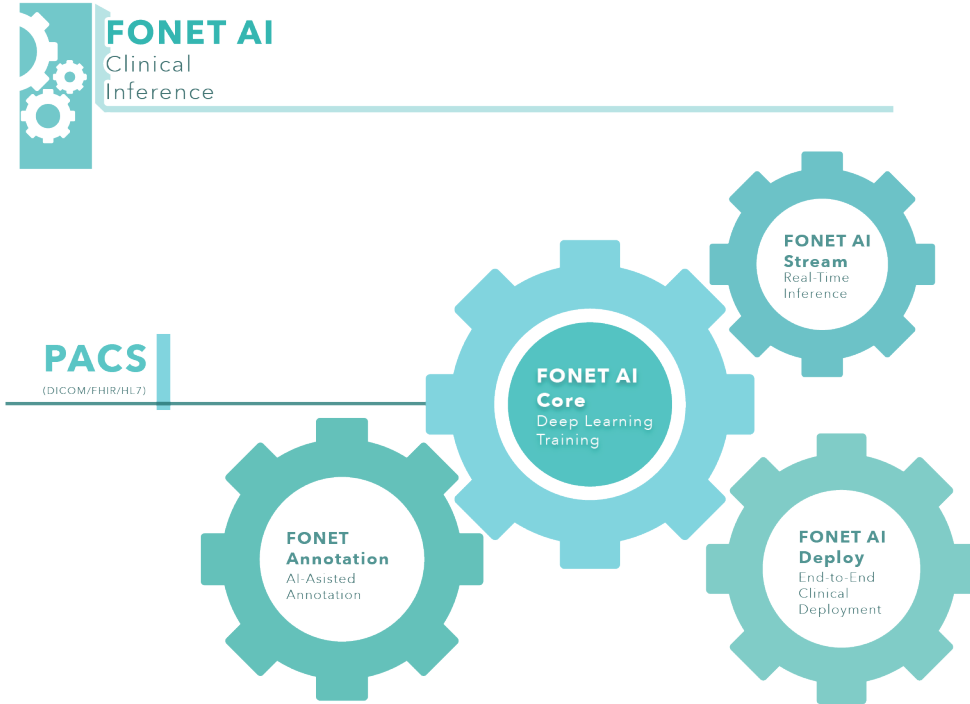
FONET AI
Clinical
Inference

FONET AI
Stream
Real-Time
Inference

PACS
(DICOM/FHIR/HL7)

FONET AI
Core
Deep Learning
Training

FONET
Annotation
AI-Asisted
Annotation

FONET AI
Deploy
End-to-End
Clinical
Deployment